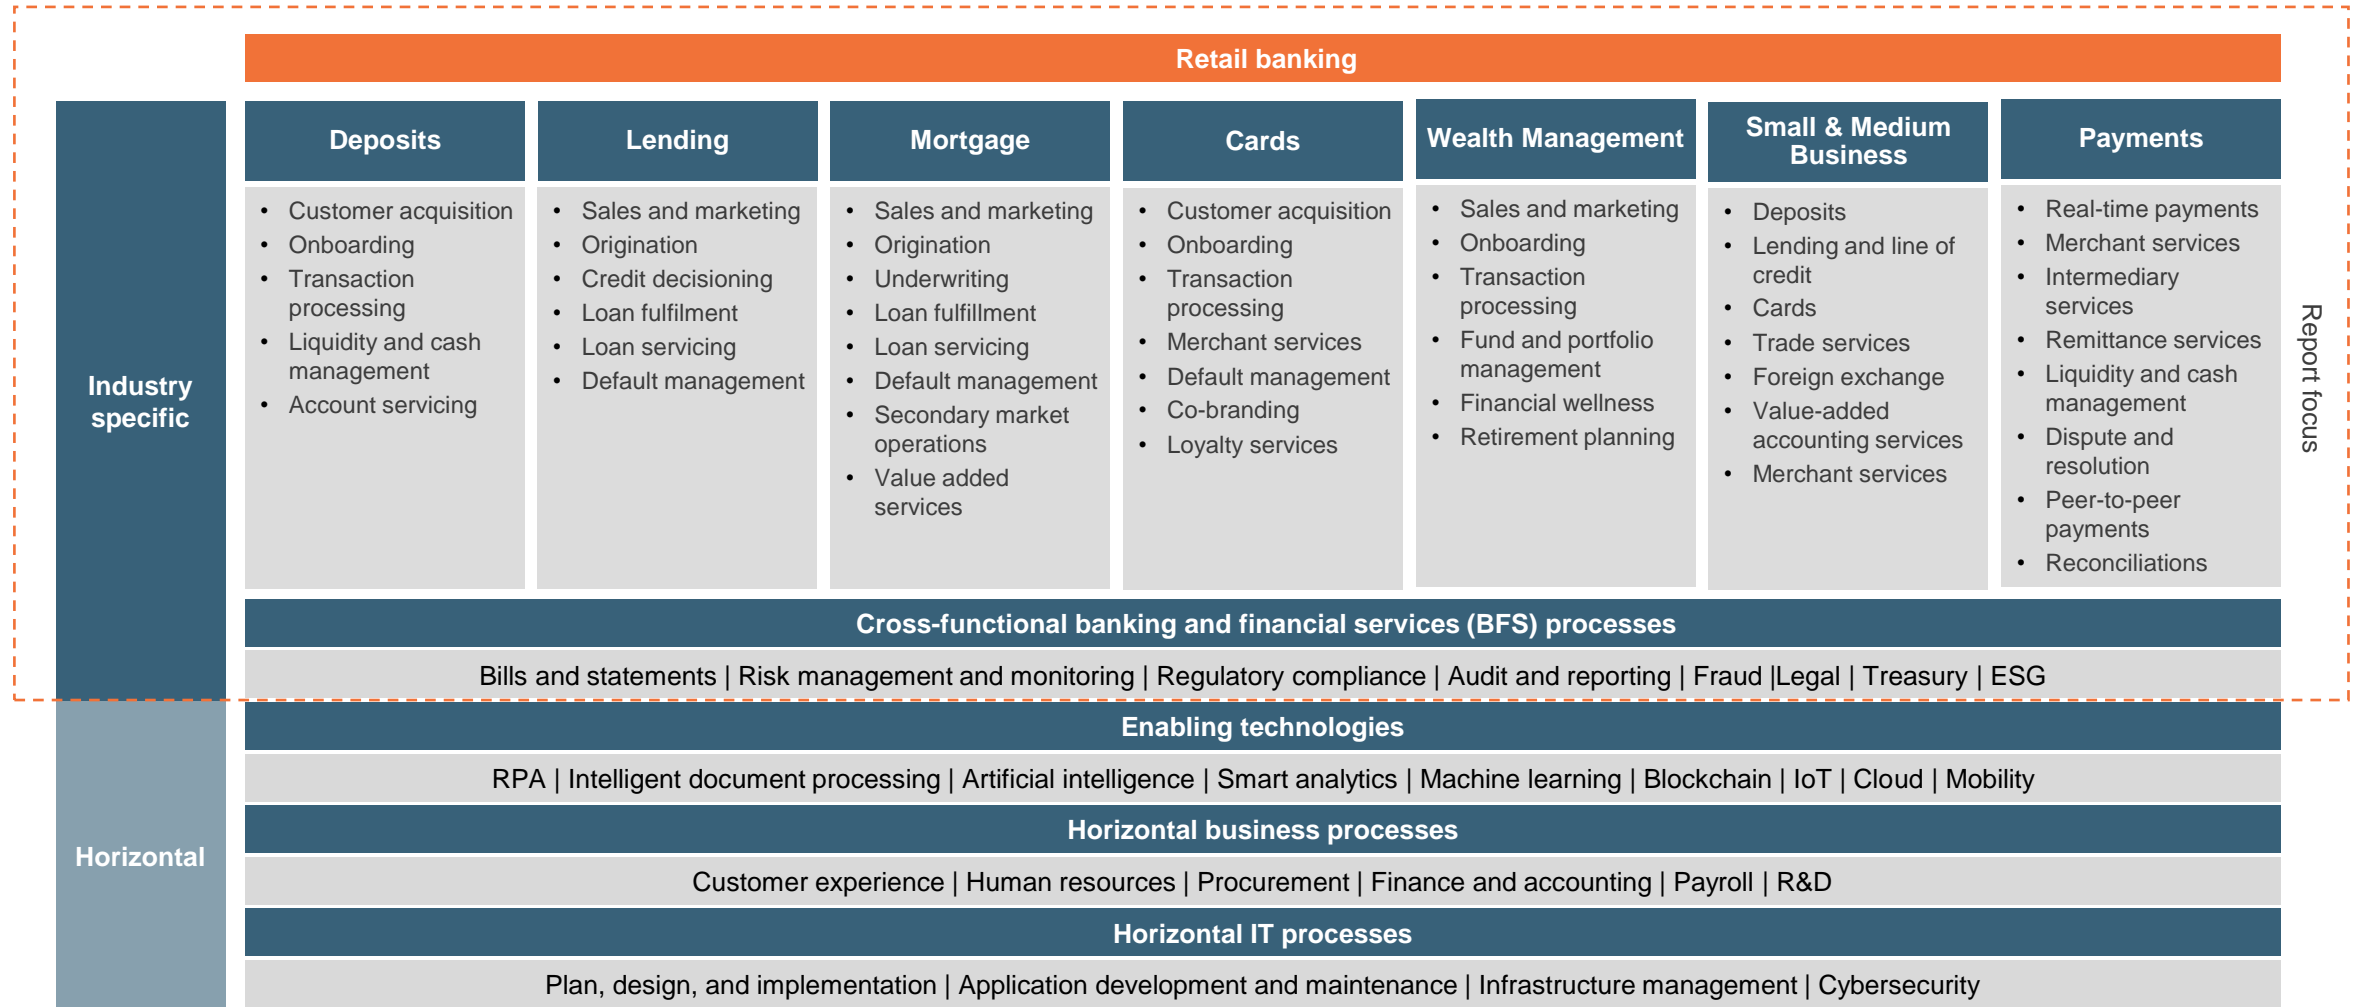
Retail banking

Industry specific

Deposits
- Customer acquisition
- Onboarding
- Transaction processing
- Liquidity and cash management
- Account servicing

Lending
- Sales and marketing
- Origination
- Credit decisioning
- Loan fulfilment
- Loan servicing
- Default management

Mortgage
- Sales and marketing
- Origination
- Underwriting
- Loan fulfillment
- Loan servicing
- Default management
- Secondary market operations
- Value added services

Cards
- Customer acquisition
- Onboarding
- Transaction processing
- Merchant services
- Default management
- Co-branding
- Loyalty services

Wealth Management
- Sales and marketing
- Onboarding
- Transaction processing
- Fund and portfolio management
- Financial wellness
- Retirement planning

Small & Medium Business
- Deposits
- Lending and line of credit
- Cards
- Trade services
- Foreign exchange
- Value-added accounting services
- Merchant services

Payments
- Real-time payments
- Merchant services
- Intermediary services
- Remittance services
- Liquidity and cash management
- Dispute and resolution
- Peer-to-peer payments
- Reconciliations

Report focus

Cross-functional banking and financial services (BFS) processes

Bills and statements | Risk management and monitoring | Regulatory compliance | Audit and reporting | Fraud |Legal | Treasury | ESG

Horizontal

Enabling technologies

RPA | Intelligent document processing | Artificial intelligence | Smart analytics | Machine learning | Blockchain | IoT | Cloud | Mobility

Horizontal business processes

Customer experience | Human resources | Procurement | Finance and accounting | Payroll | R&D

Horizontal IT processes

Plan, design, and implementation | Application development and maintenance | Infrastructure management | Cybersecurity